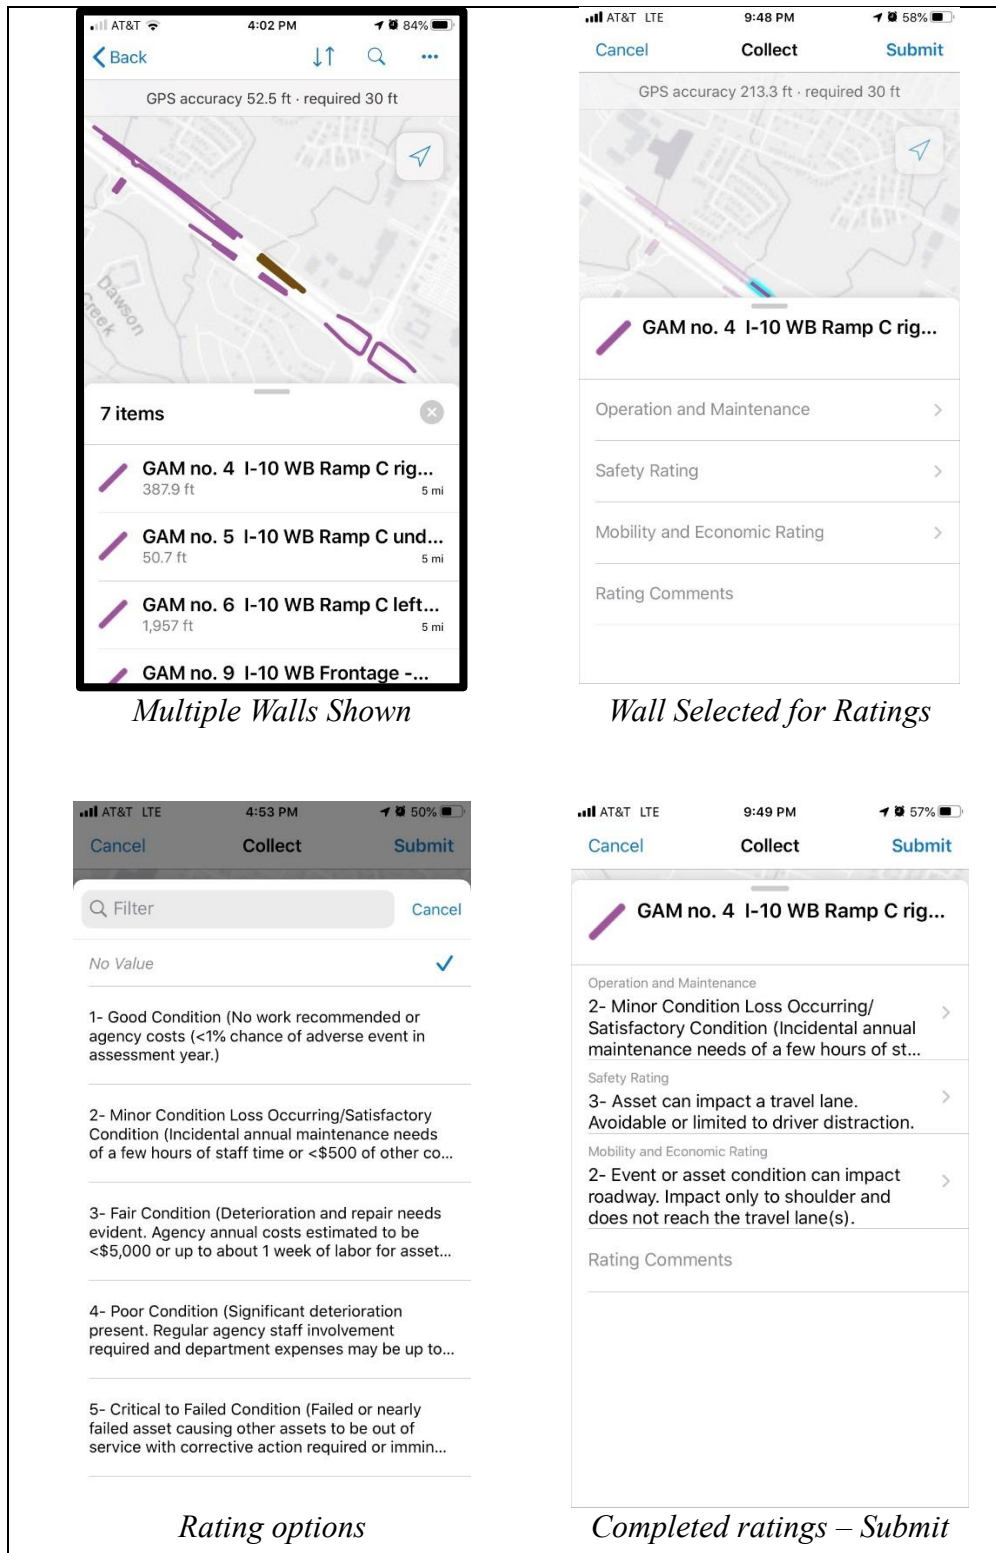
AT&T 4:02 PM 84%

Back

GPS accuracy 52.5 ft · required 30 ft

Dawson Creek

7 items

GAM no. 4 I-10 WB Ramp C rig...
387.9 ft 5 mi

GAM no. 5 I-10 WB Ramp C und...
50.7 ft 5 mi

GAM no. 6 I-10 WB Ramp C left...
1,957 ft 5 mi

GAM no. 9 I-10 WB Frontage -...

Multiple Walls Shown

AT&T LTE 9:48 PM 58%

Cancel Collect Submit

GPS accuracy 213.3 ft · required 30 ft

GAM no. 4 I-10 WB Ramp C rig...

Operation and Maintenance

Safety Rating

Mobility and Economic Rating

Rating Comments

Wall Selected for Ratings

AT&T LTE 4:53 PM 50%

Cancel Collect Submit

Filter Cancel

No Value

1- Good Condition (No work recommended or agency costs (<1% chance of adverse event in assessment year.)

2- Minor Condition Loss Occurring/Satisfactory Condition (Incidental annual maintenance needs of a few hours of staff time or <$500 of other co...

3- Fair Condition (Deterioration and repair needs evident. Agency annual costs estimated to be <$5,000 or up to about 1 week of labor for asset...

4- Poor Condition (Significant deterioration present. Regular agency staff involvement required and department expenses may be up to...

5- Critical to Failed Condition (Failed or nearly failed asset causing other assets to be out of service with corrective action required or immin...

Rating options

AT&T LTE 9:49 PM 57%

Cancel Collect Submit

GAM no. 4 I-10 WB Ramp C rig...

Operation and Maintenance
2- Minor Condition Loss Occurring/ Satisfactory Condition (Incidental annual maintenance needs of a few hours of st...

Safety Rating
3- Asset can impact a travel lane. Avoidable or limited to driver distraction.

Mobility and Economic Rating
2- Event or asset condition can impact roadway. Impact only to shoulder and does not reach the travel lane(s).

Rating Comments

Completed ratings – Submit